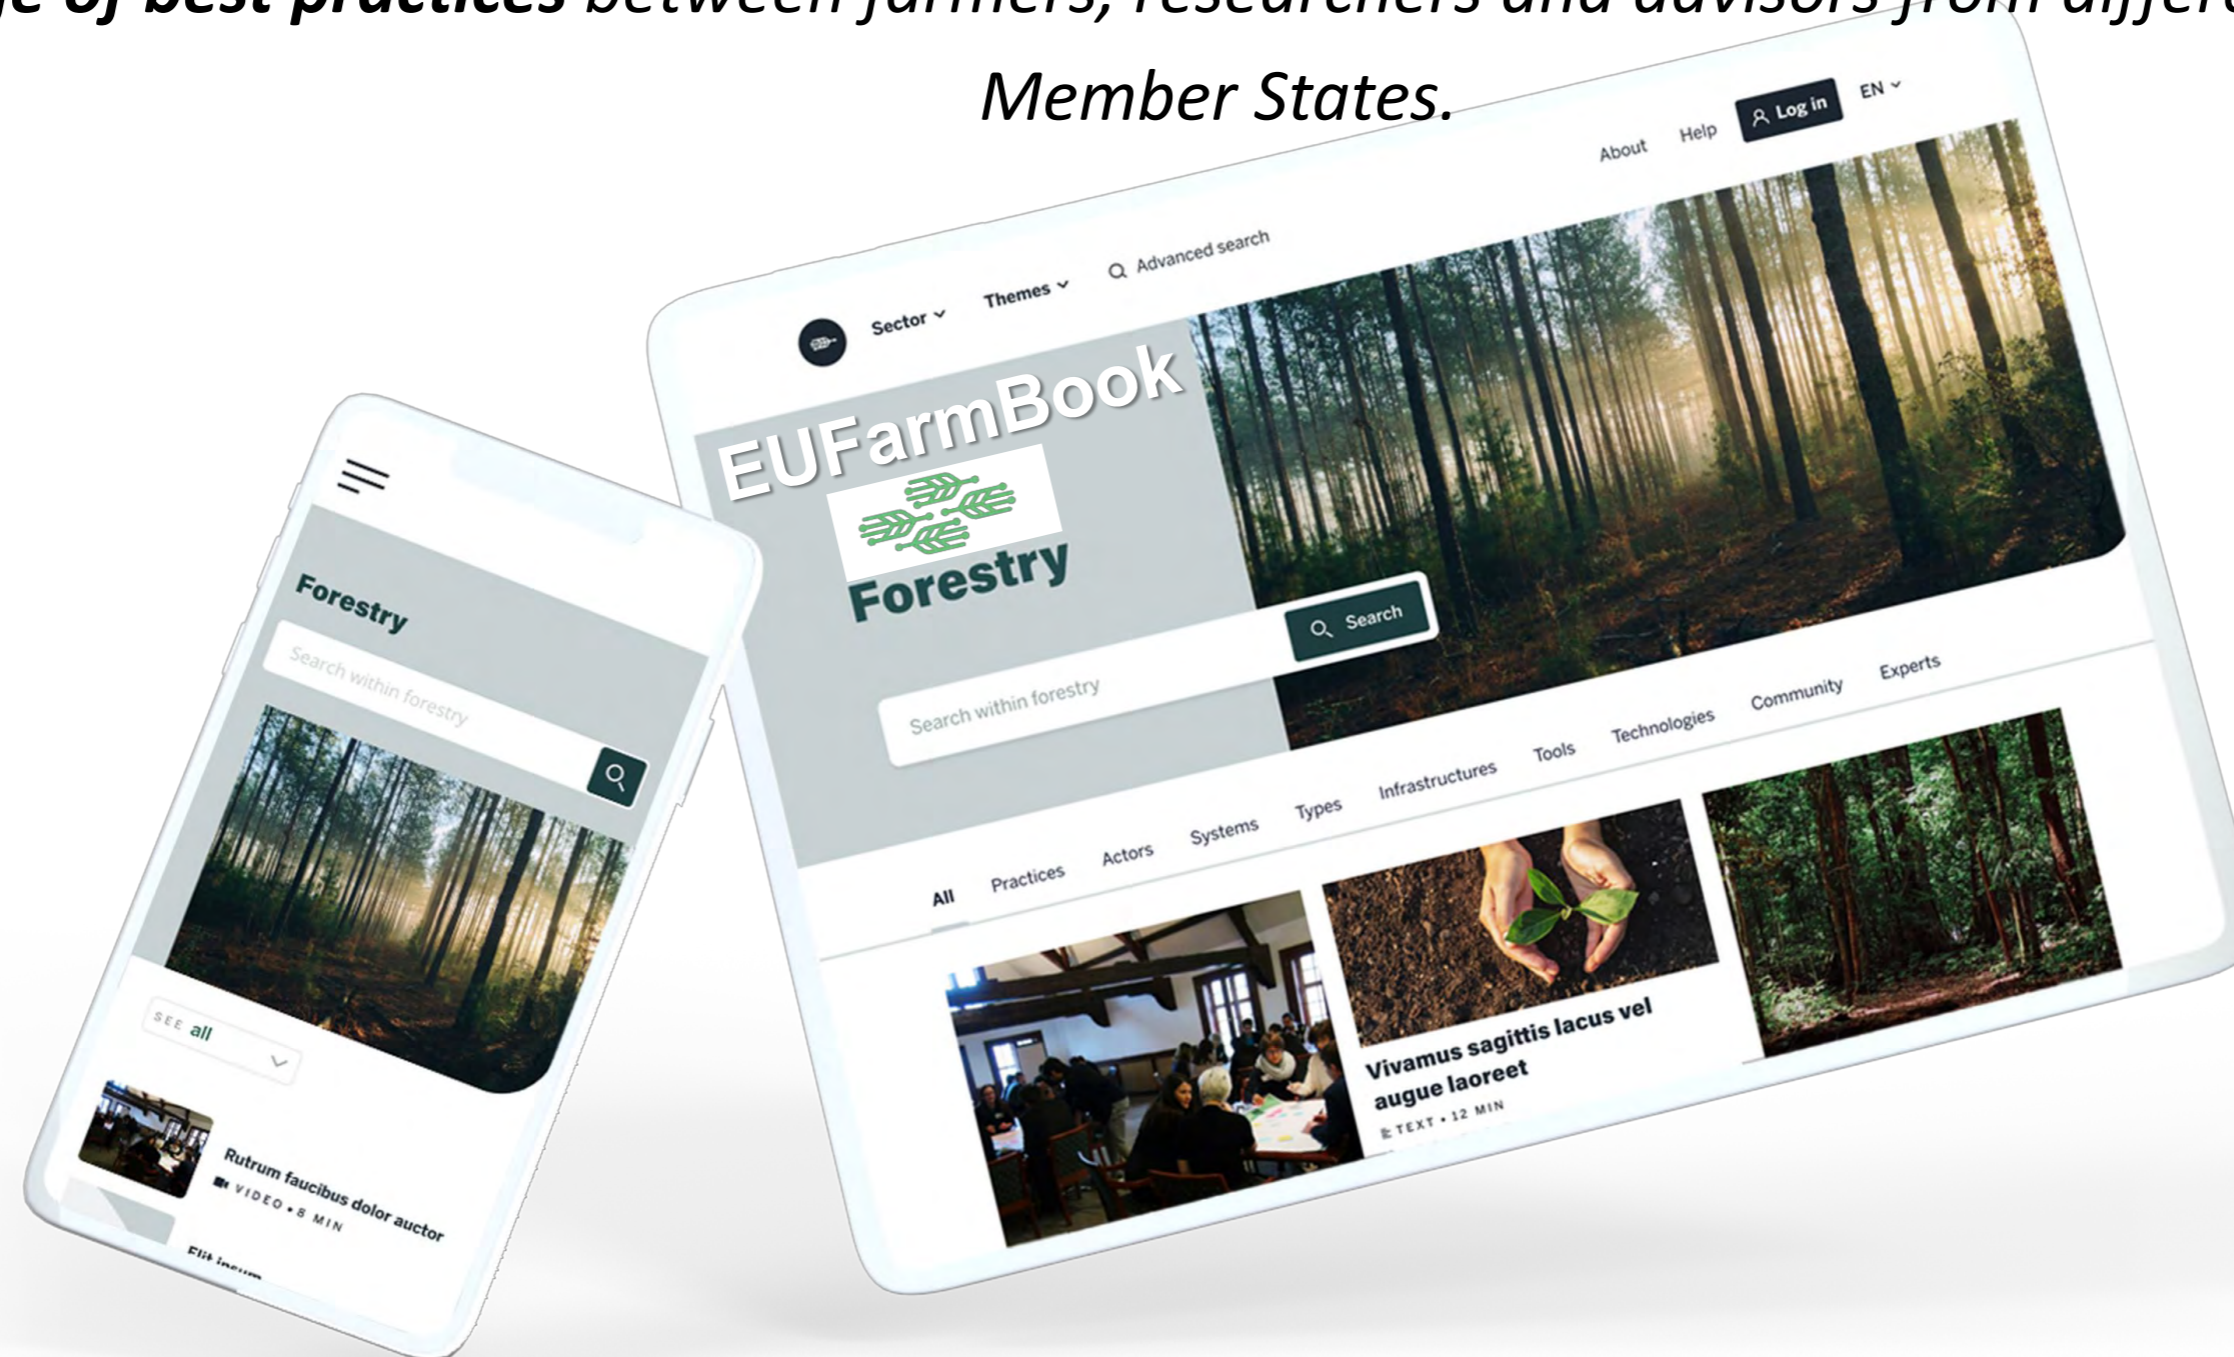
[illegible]ge of best practices between farmers, researchers and advisors from differ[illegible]
Member States.

About Help Log in EN

Sector Themes Advanced search

EUFarmBook

Forestry

Search within forestry

Search

All Practices Actors Systems Types Infrastructures Tools Technologies Community Experts

Vivamus sagittis lacus vel augue laoreet

TEXT • 12 MIN

Forestry

Search within forestry

SEE all

Rutrum faucibus dolor auctor

VIDEO • 8 MIN

Elit ipsum